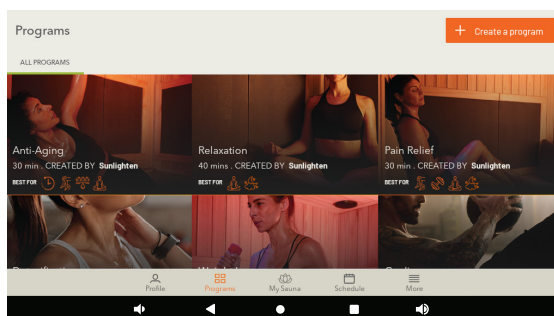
Programs

+ Create a program

ALL PROGRAMS

Anti-Aging
30 min . CREATED BY Sunlighten
BEST FOR

Relaxation
40 mins . CREATED BY Sunlighten
BEST FOR

Pain Relief
30 min . CREATED BY Sunlighten
BEST FOR

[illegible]

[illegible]

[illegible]

Profile
Programs
My Sauna
Schedule
More